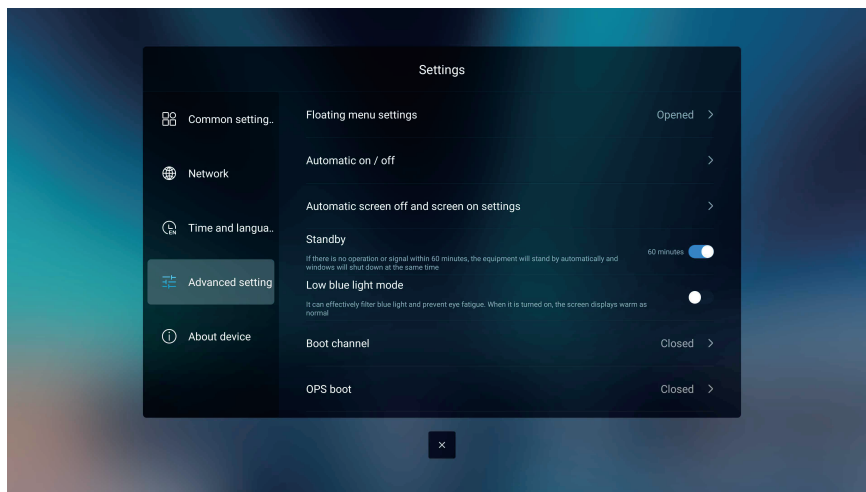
Settings

Common setting..

Network

Time and langua..

Advanced setting

About device

Floating menu settings
Opened >

Automatic on / off
>

Automatic screen off and screen on settings
>

Standby
If there is no operation or signal within 60 minutes, the equipment will stand by automatically and windows will shut down at the same time
60 minutes

Low blue light mode
It can effectively filter blue light and prevent eye fatigue. When it is turned on, the screen displays warm as normal

Boot channel
Closed >

OPS boot
Closed >

×